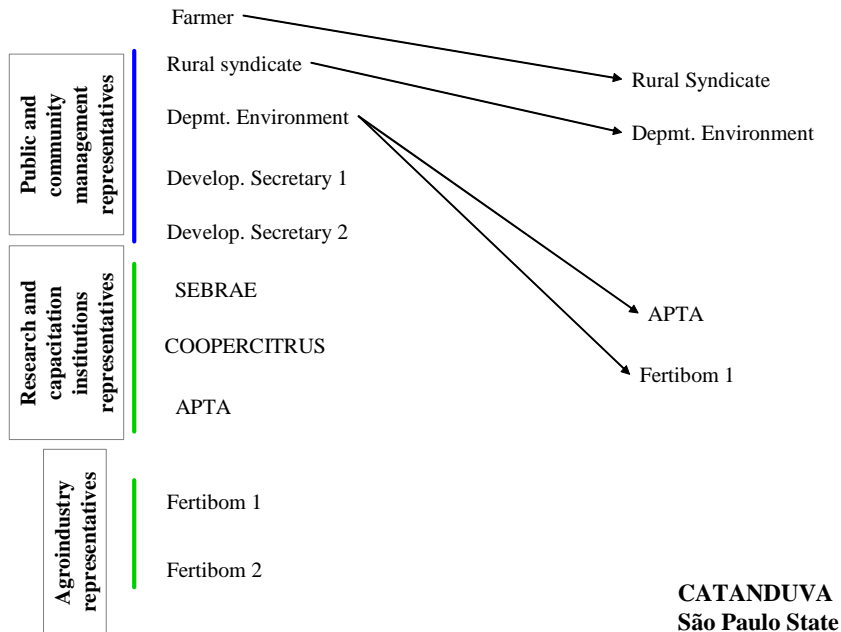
Farmer

Public and community management representatives

Rural syndicate

Depmt. Environment

Develop. Secretary 1

Develop. Secretary 2

Research and capacitation institutions representatives

SEBRAE

COOPERCITRUS

APTA

Agroindustry representatives

Fertibom 1

Fertibom 2

Rural Syndicate

Depmt. Environment

APTA

Fertibom 1

**CATANDUVA**
**São Paulo State**